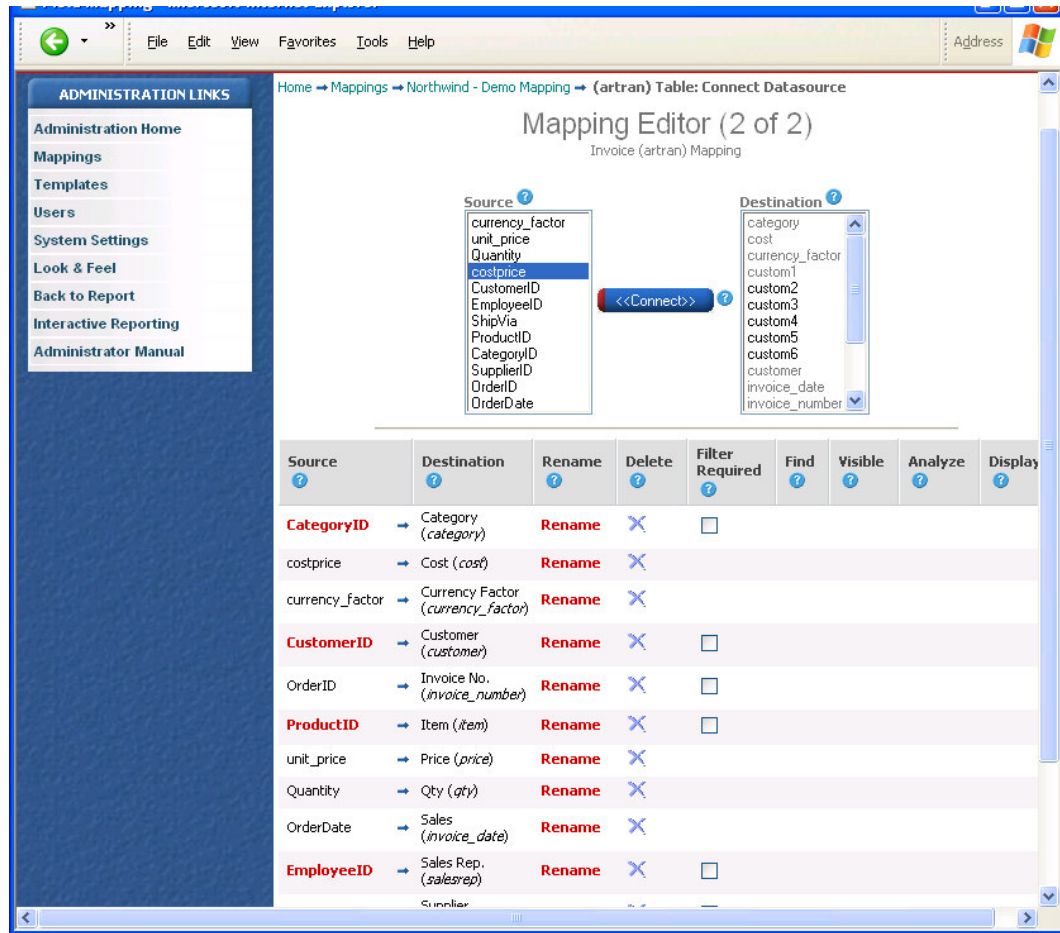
File Edit View Favorites Tools Help

Address

ADMINISTRATION LINKS

Administration Home
Mappings
Templates
Users
System Settings
Look & Feel
Back to Report
Interactive Reporting
Administrator Manual

Home → Mappings → Northwind - Demo Mapping → (artran) Table: Connect Datasource

Mapping Editor (2 of 2)

Invoice (artran) Mapping

Source

currency_factor
unit_price
Quantity
costprice
CustomerID
EmployeeID
ShipVia
ProductID
CategoryID
SupplierID
OrderID
OrderDate

<<Connect>>

Destination

category
cost
currency_factor
custom1
custom2
custom3
custom4
custom5
custom6
customer
invoice_date
invoice_number

| Source | | Destination | Rename | Delete | Filter Required | Find | Visible | Analyze | Display |
|---|---|---|---|---|---|---|---|---|---|
| CategoryID | → | Category (category) | Rename | ✕ | ☐ | | | | |
| costprice | → | Cost (cost) | Rename | ✕ | | | | | |
| currency_factor | → | Currency Factor (currency_factor) | Rename | ✕ | | | | | |
| CustomerID | → | Customer (customer) | Rename | ✕ | ☐ | | | | |
| OrderID | → | Invoice No. (invoice_number) | Rename | ✕ | ☐ | | | | |
| ProductID | → | Item (item) | Rename | ✕ | ☐ | | | | |
| unit_price | → | Price (price) | Rename | ✕ | | | | | |
| Quantity | → | Qty (qty) | Rename | ✕ | | | | | |
| OrderDate | → | Sales (invoice_date) | Rename | ✕ | | | | | |
| EmployeeID | → | Sales Rep. (salesrep) | Rename | ✕ | ☐ | | | | |
| | | Supplier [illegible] | | | | | | | |